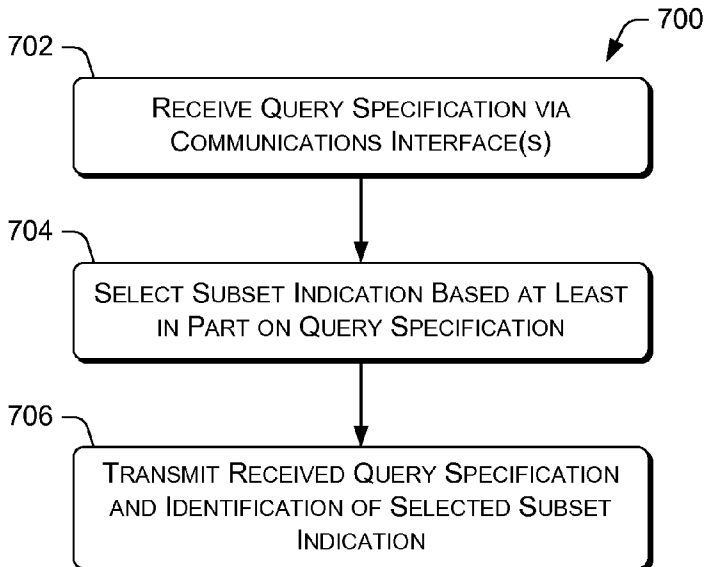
700

702

Receive Query Specification via Communications Interface(s)

704

Select Subset Indication Based at Least in Part on Query Specification

706

Transmit Received Query Specification and Identification of Selected Subset Indication